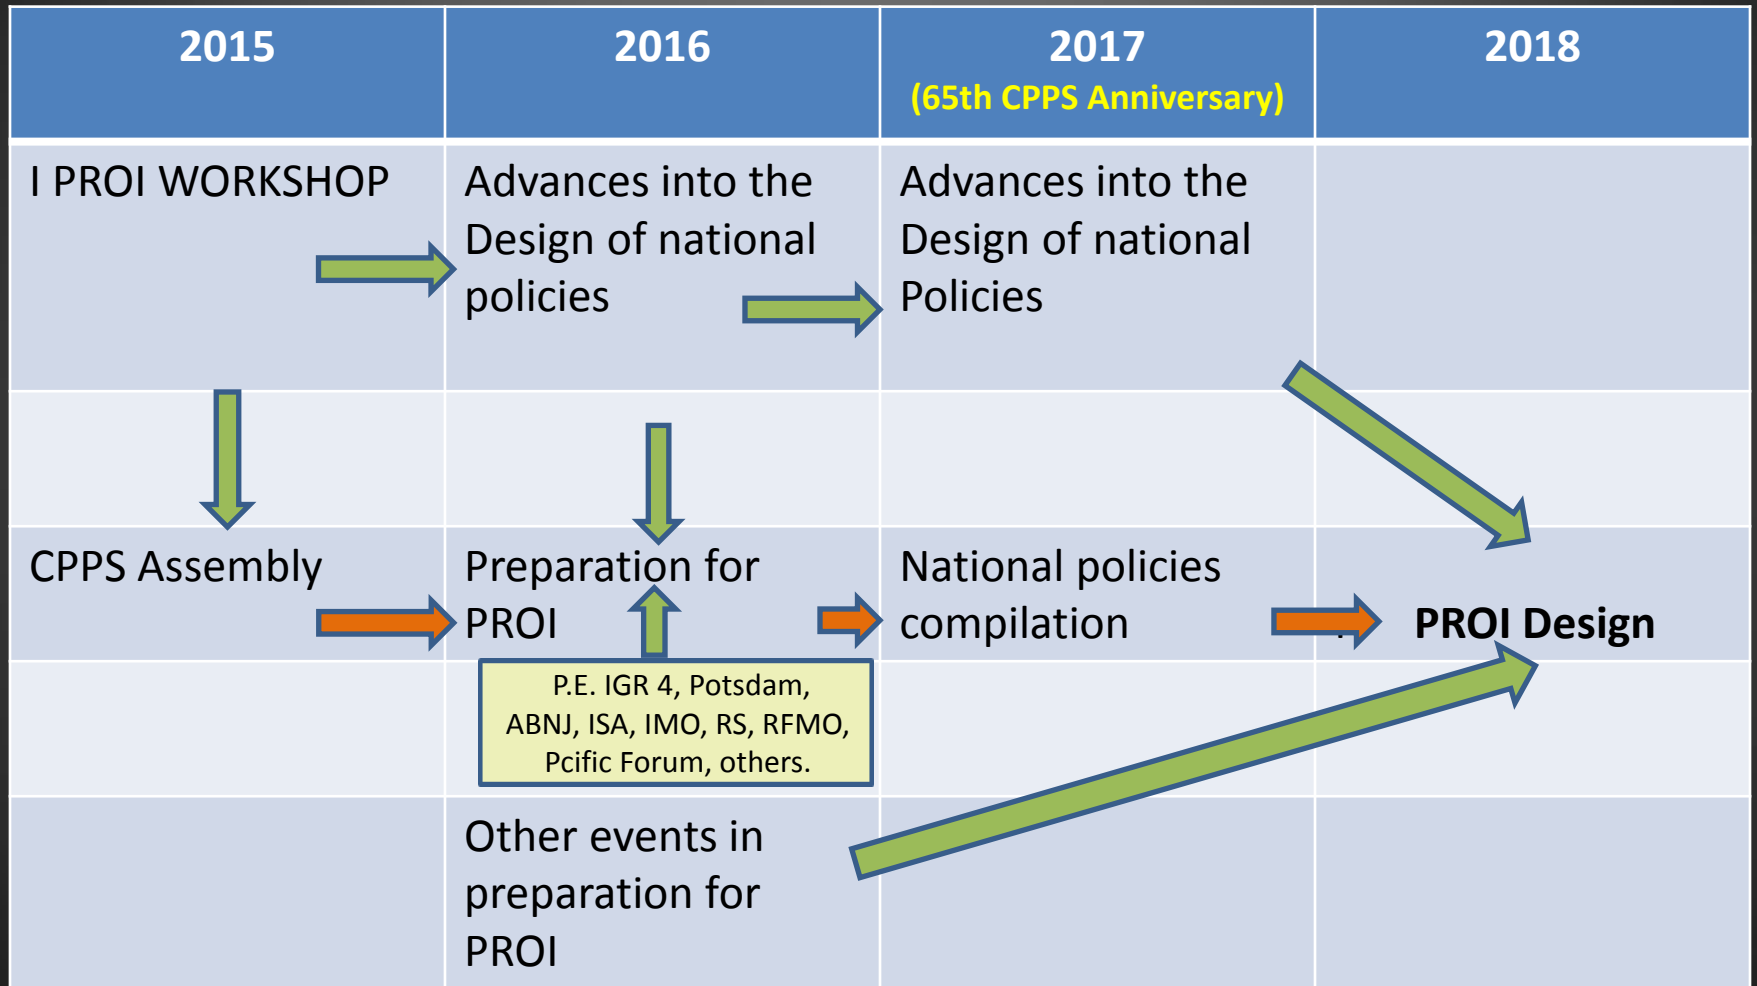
| 2015 | 2016 | 2017 (65th CPPS Anniversary) | 2018 |
|---|---|---|---|
| I PROI WORKSHOP | Advances into the Design of national policies | Advances into the Design of national Policies | |
| | | | |
| CPPS Assembly | Preparation for PROI | National policies compilation | PROI Design |
| | P.E. IGR 4, Potsdam, ABNJ, ISA, IMO, RS, RFMO, Pcific Forum, others. | | |
| | Other events in preparation for PROI | | |